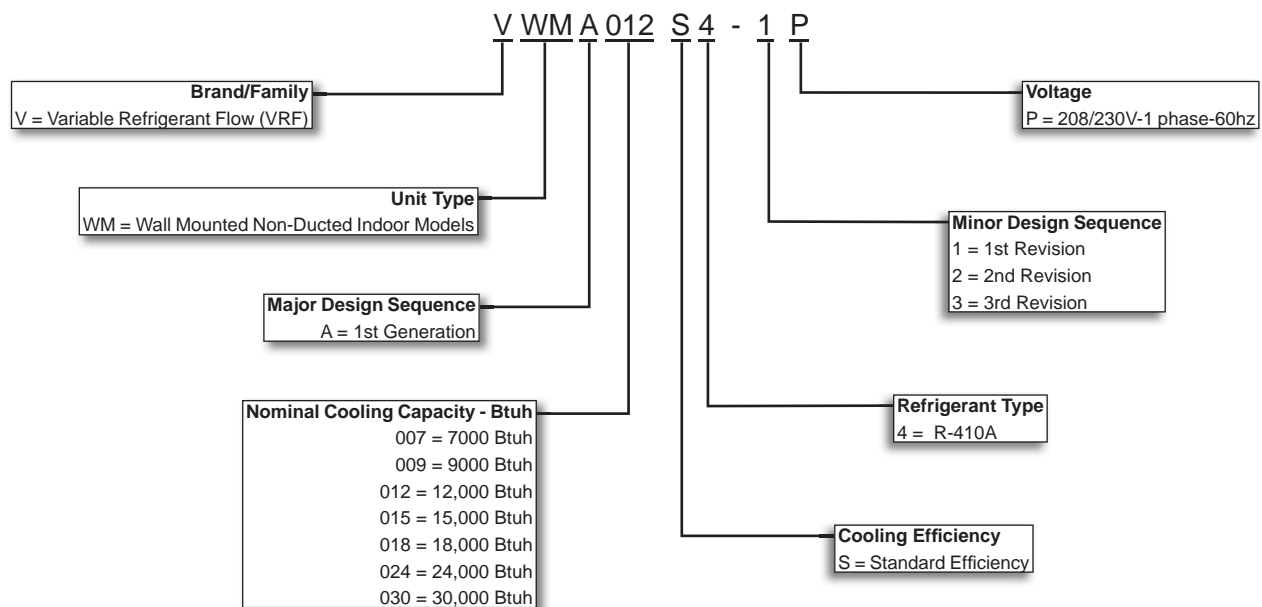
V WM A 012 S 4 - 1 P

Brand/Family
V = Variable Refrigerant Flow (VRF)

Unit Type
WM = Wall Mounted Non-Ducted Indoor Models

Major Design Sequence
A = 1st Generation

Nominal Cooling Capacity - Btuh
007 = 7000 Btuh
009 = 9000 Btuh
012 = 12,000 Btuh
015 = 15,000 Btuh
018 = 18,000 Btuh
024 = 24,000 Btuh
030 = 30,000 Btuh

Voltage
P = 208/230V-1 phase-60hz

Minor Design Sequence
1 = 1st Revision
2 = 2nd Revision
3 = 3rd Revision

Refrigerant Type
4 = R-410A

Cooling Efficiency
S = Standard Efficiency